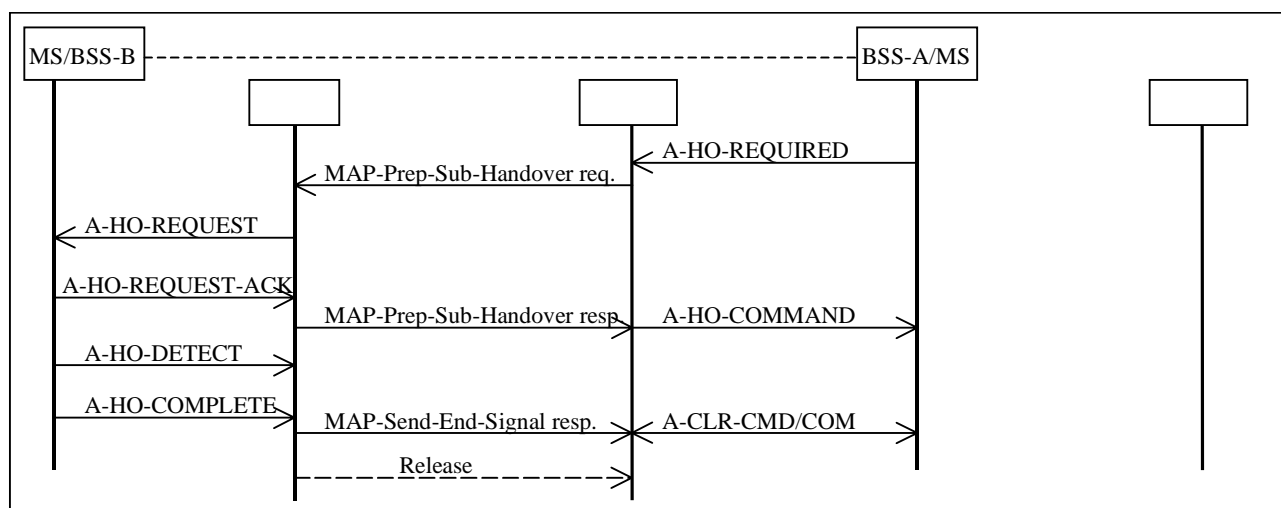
MS/BSS-B

BSS-A/MS

A-HO-REQUIRED

MAP-Prep-Sub-Handover req.

A-HO-REQUEST

A-HO-REQUEST-ACK

MAP-Prep-Sub-Handover resp.

A-HO-COMMAND

A-HO-DETECT

A-HO-COMPLETE

MAP-Send-End-Signal resp.

A-CLR-CMD/COM

Release